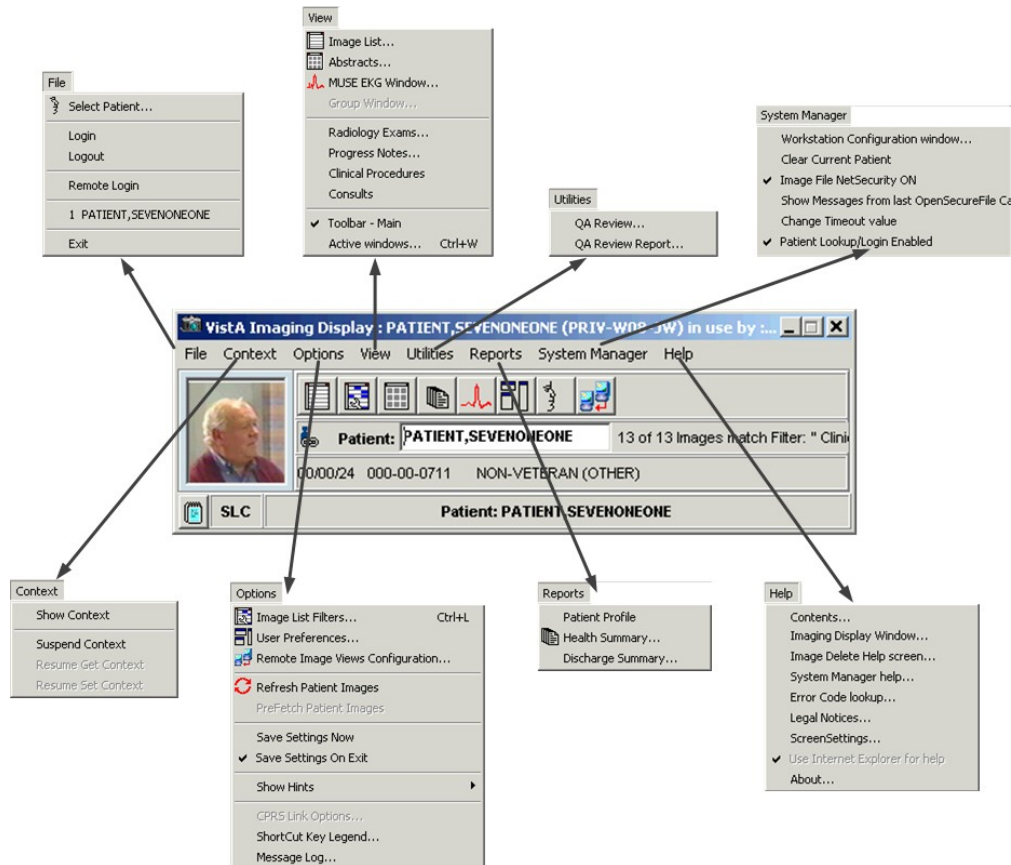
View
Image List...
Abstracts...
MUSE EKG Window...
Group Window...
Radiology Exams...
Progress Notes...
Clinical Procedures
Consults
Toolbar - Main
Active windows... Ctrl+W

File
Select Patient...
Login
Logout
Remote Login
1 PATIENT,SEVENONEONE
Exit

Utilities
QA Review...
QA Review Report...

System Manager
Workstation Configuration window...
Clear Current Patient
Image File NetSecurity ON
Show Messages from last OpenSecureFile Ca
Change Timeout value
Patient Lookup/Login Enabled

VistA Imaging Display : PATIENT,SEVENONEONE (PRIV-W08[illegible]JW) in use by :...
File Context Options View Utilities Reports System Manager Help
Patient: PATIENT,SEVENONEONE
13 of 13 Images match Filter: " Clini
00/00/24 000-00-0711 NON-VETERAN (OTHER)
SLC
Patient: PATIENT,SEVENONEONE

Context
Show Context
Suspend Context
Resume Get Context
Resume Set Context

Options
Image List Filters... Ctrl+L
User Preferences...
Remote Image Views Configuration...
Refresh Patient Images
PreFetch Patient Images
Save Settings Now
Save Settings On Exit
Show Hints
CPRS Link Options...
ShortCut Key Legend...
Message Log...

Reports
Patient Profile
Health Summary...
Discharge Summary...

Help
Contents...
Imaging Display Window...
Image Delete Help screen...
System Manager help...
Error Code lookup...
Legal Notices...
ScreenSettings...
Use Internet Explorer for help
About...